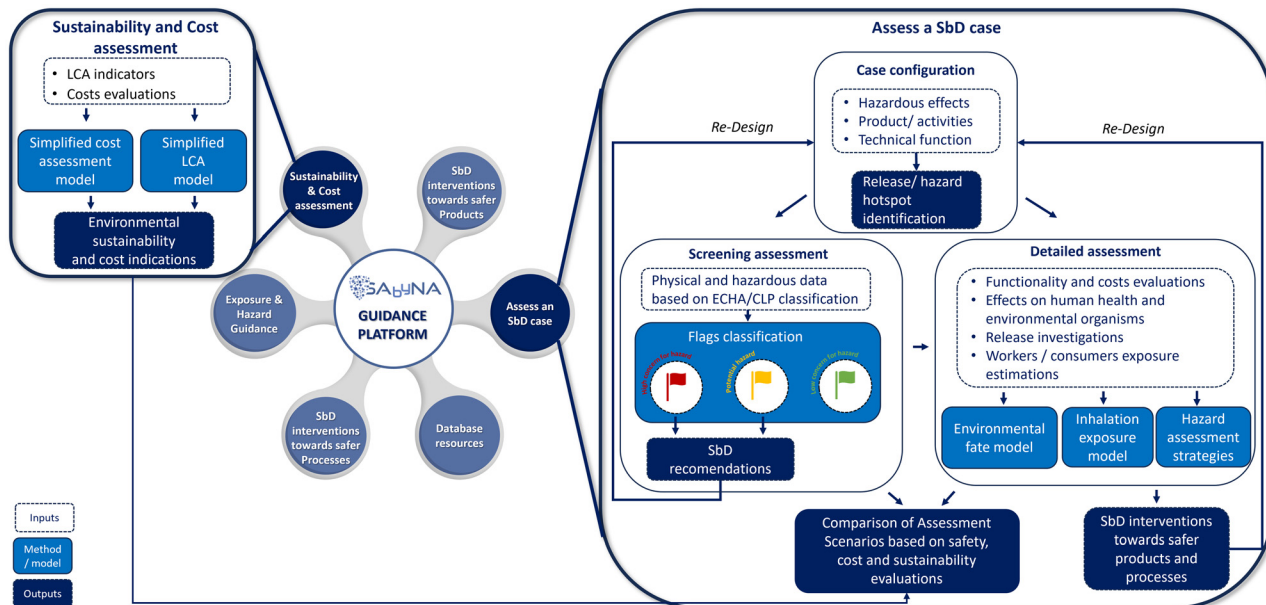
Sustainability and Cost assessment

• LCA indicators
• Costs evaluations

Simplified cost assessment model

Simplified LCA model

Environmental sustainability and cost indications

Sustainability & Cost assessment

SbD interventions towards safer Products

Exposure & Hazard Guidance

SAbyNA GUIDANCE PLATFORM

Assess an SbD case

SbD interventions towards safer Processes

Database resources

Inputs

Method / model

Outputs

Assess a SbD case

Re-Design

Re-Design

Case configuration

• Hazardous effects
• Product/ activities
• Technical function

Release/ hazard hotspot identification

Screening assessment

Physical and hazardous data based on ECHA/CLP classification

Flags classification

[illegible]

Potential hazard

Low concern for hazard

SbD recomendations

Detailed assessment

• Functionality and costs evaluations
• Effects on human health and environmental organisms
• Release investigations
• Workers / consumers exposure estimations

Environmental fate model

Inhalation exposure model

Hazard assessment strategies

Comparison of Assessment Scenarios based on safety, cost and sustainability evaluations

SbD interventions towards safer products and processes